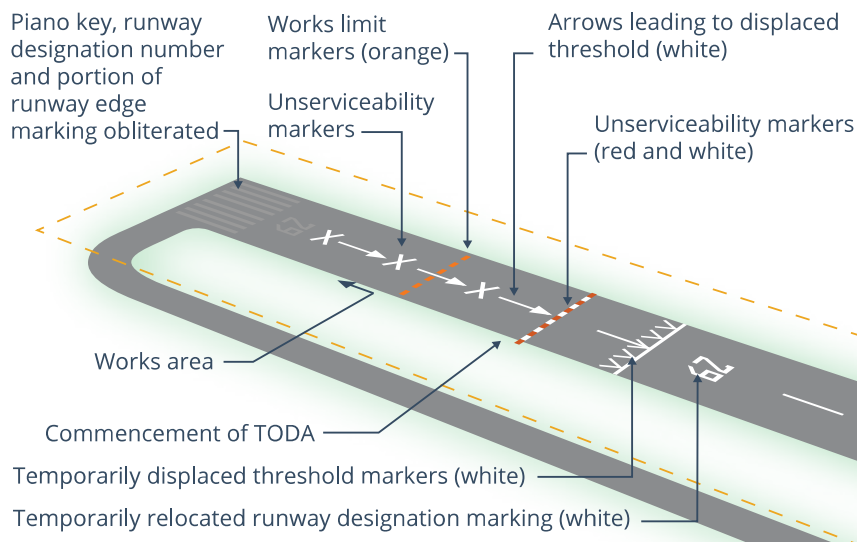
Piano key, runway designation number and portion of runway edge marking obliterated

Works limit markers (orange)

Arrows leading to displaced threshold (white)

Unserviceability markers

Unserviceability markers (red and white)

62

62

Works area

Commencement of TODA

Temporarily displaced threshold markers (white)

Temporarily relocated runway designation marking (white)